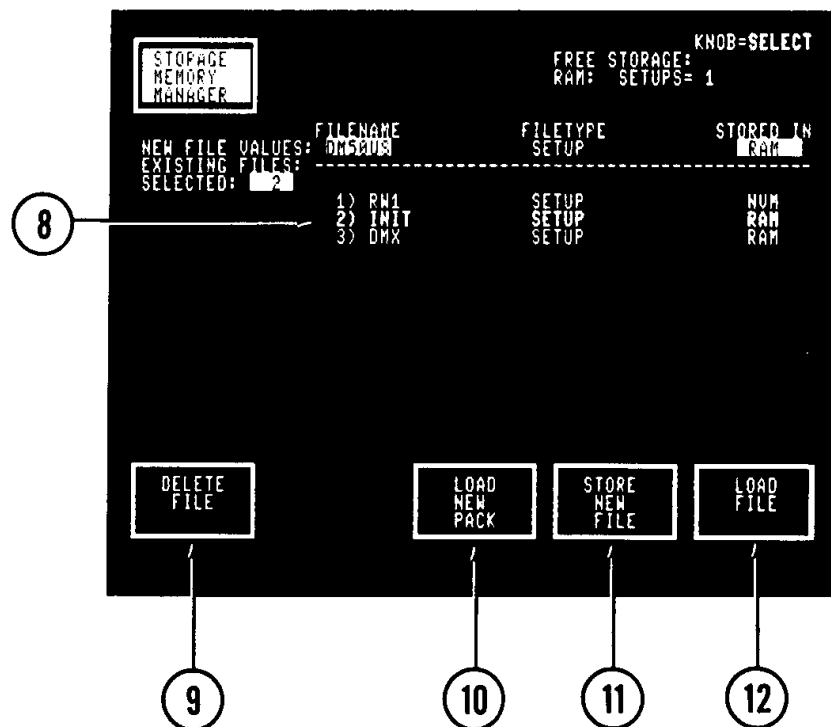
STORAGE MEMORY MANAGER

KNOB=SELECT

FREE STORAGE:
RAM: SETUPS= 1

| | FILENAME | FILETYPE | STORED IN |
|---|---|---|---|
| NEW FILE VALUES: | DM5MUS | SETUP | RAM |

EXISTING FILES:
SELECTED: 2

| | | |
|---|---|---|
| 1) RW1 | SETUP | NUM |
| 2) INIT | SETUP | RAM |
| 3) DMX | SETUP | RAM |

8

DELETE FILE

LOAD NEW PACK

STORE NEW FILE

LOAD FILE

9

10

11

12